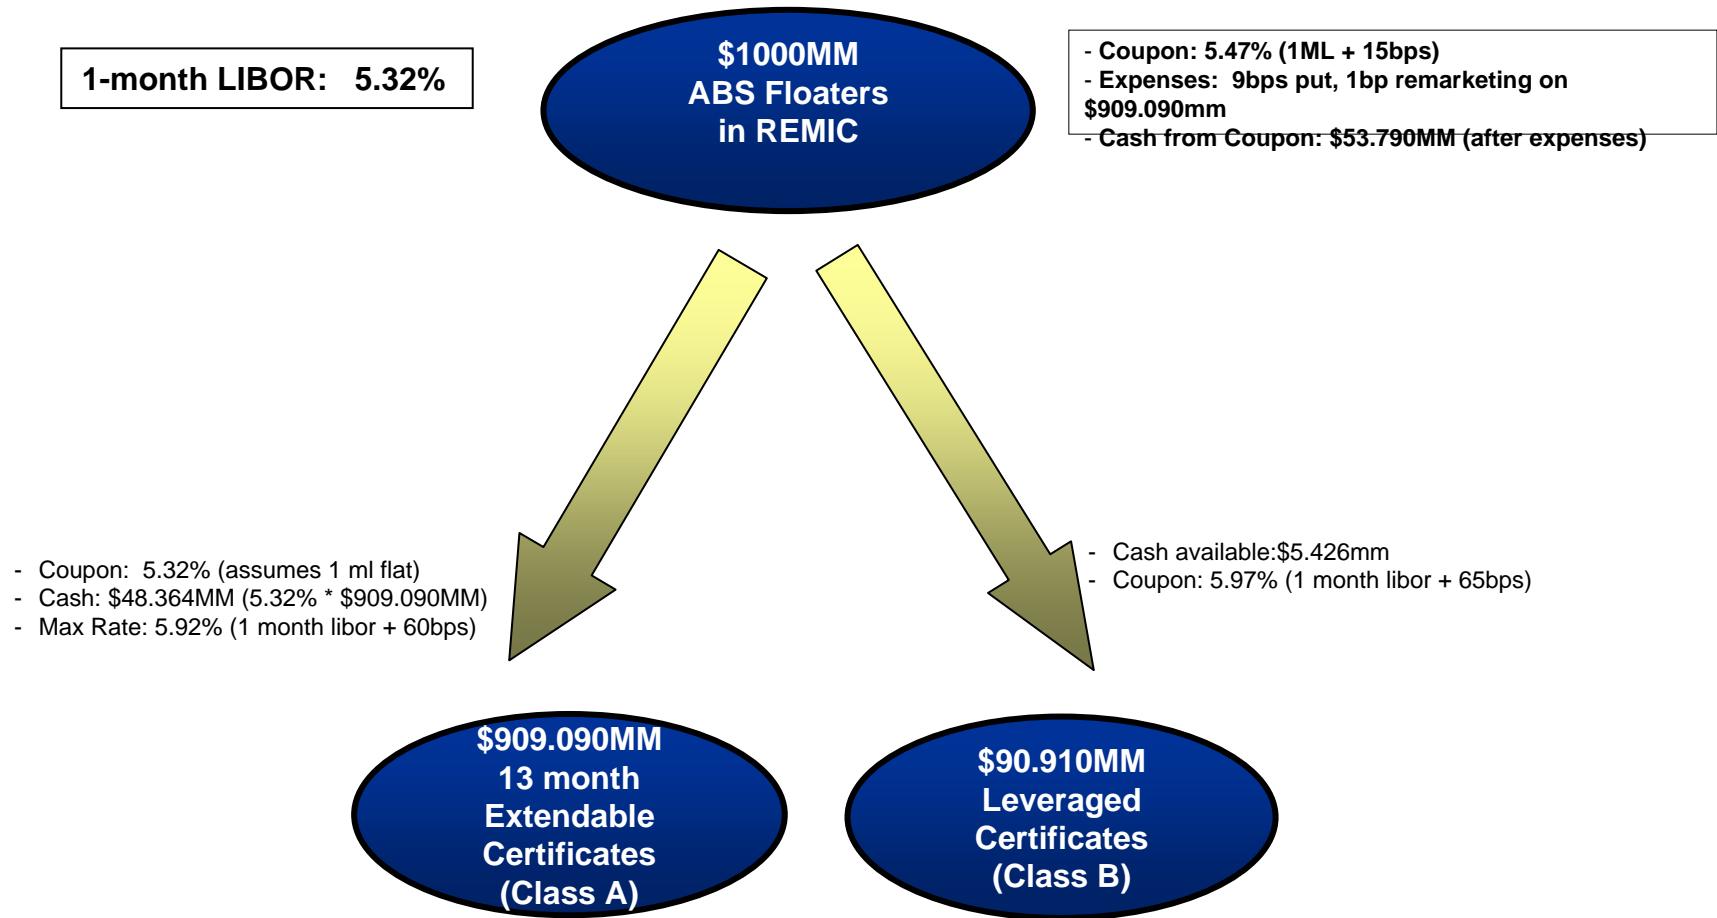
1-month LIBOR: 5.32%

$1000MM
ABS Floaters
in REMIC

- Coupon: 5.47% (1ML + 15bps)
- Expenses: 9bps put, 1bp remarketing on $909.090mm
- Cash from Coupon: $53.790MM (after expenses)

- Coupon: 5.32% (assumes 1 ml flat)
- Cash: $48.364MM (5.32% * $909.090MM)
- Max Rate: 5.92% (1 month libor + 60bps)

- Cash available:$5.426mm
- Coupon: 5.97% (1 month libor + 65bps)

$909.090MM
13 month
Extendable
Certificates
(Class A)

$90.910MM
Leveraged
Certificates
(Class B)